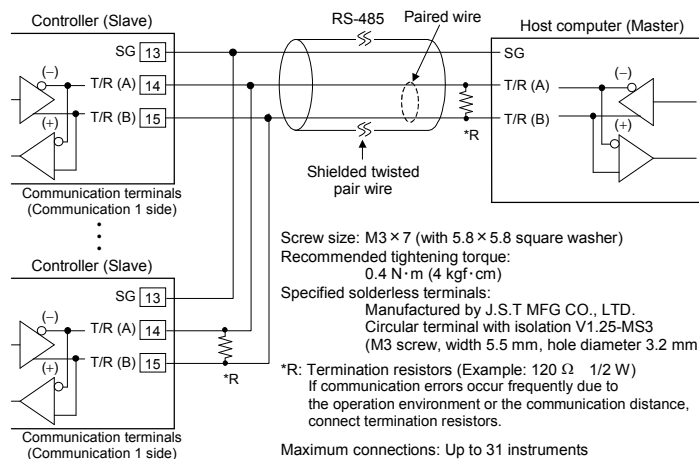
Controller (Slave)

RS-485

Paired wire

Host computer (Master)

SG 13

(–)

T/R (A) 14

(+)

T/R (B) 15

SG

T/R (A)

T/R (B)

*R

(–)

(+)

Shielded twisted pair wire

Communication terminals (Communication 1 side)

Controller (Slave)

SG 13

(–)

T/R (A) 14

(+)

T/R (B) 15

*R

Communication terminals (Communication 1 side)

Screw size: M3 × 7 (with 5.8 × 5.8 square washer)
Recommended tightening torque:
0.4 N·m (4 kgf·cm)
Specified solderless terminals:
Manufactured by J.S.T MFG CO., LTD.
Circular terminal with isolation V1.25-MS3
(M3 screw, width 5.5 mm, hole diameter 3.2 mm

*R: Termination resistors (Example: 120 Ω 1/2 W)
If communication errors occur frequently due to the operation environment or the communication distance, connect termination resistors.

Maximum connections: Up to 31 instruments